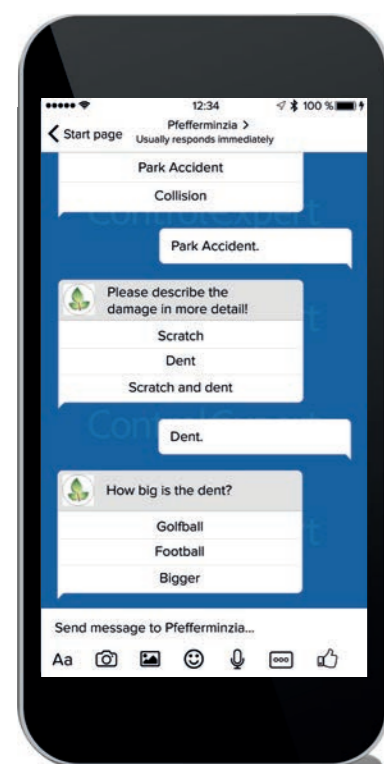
12:34
100 %

Start page

Pfefferminzia >
Usually responds immediately

Park Accident

Collision

ControlExpert

Park Accident.

Please describe the damage in more detail!

Scratch

Dent

Scratch and dent

ControlExpert

Dent.

How big is the dent?

Golfball

Football

Bigger

Send message to Pfefferminzia...

Aa